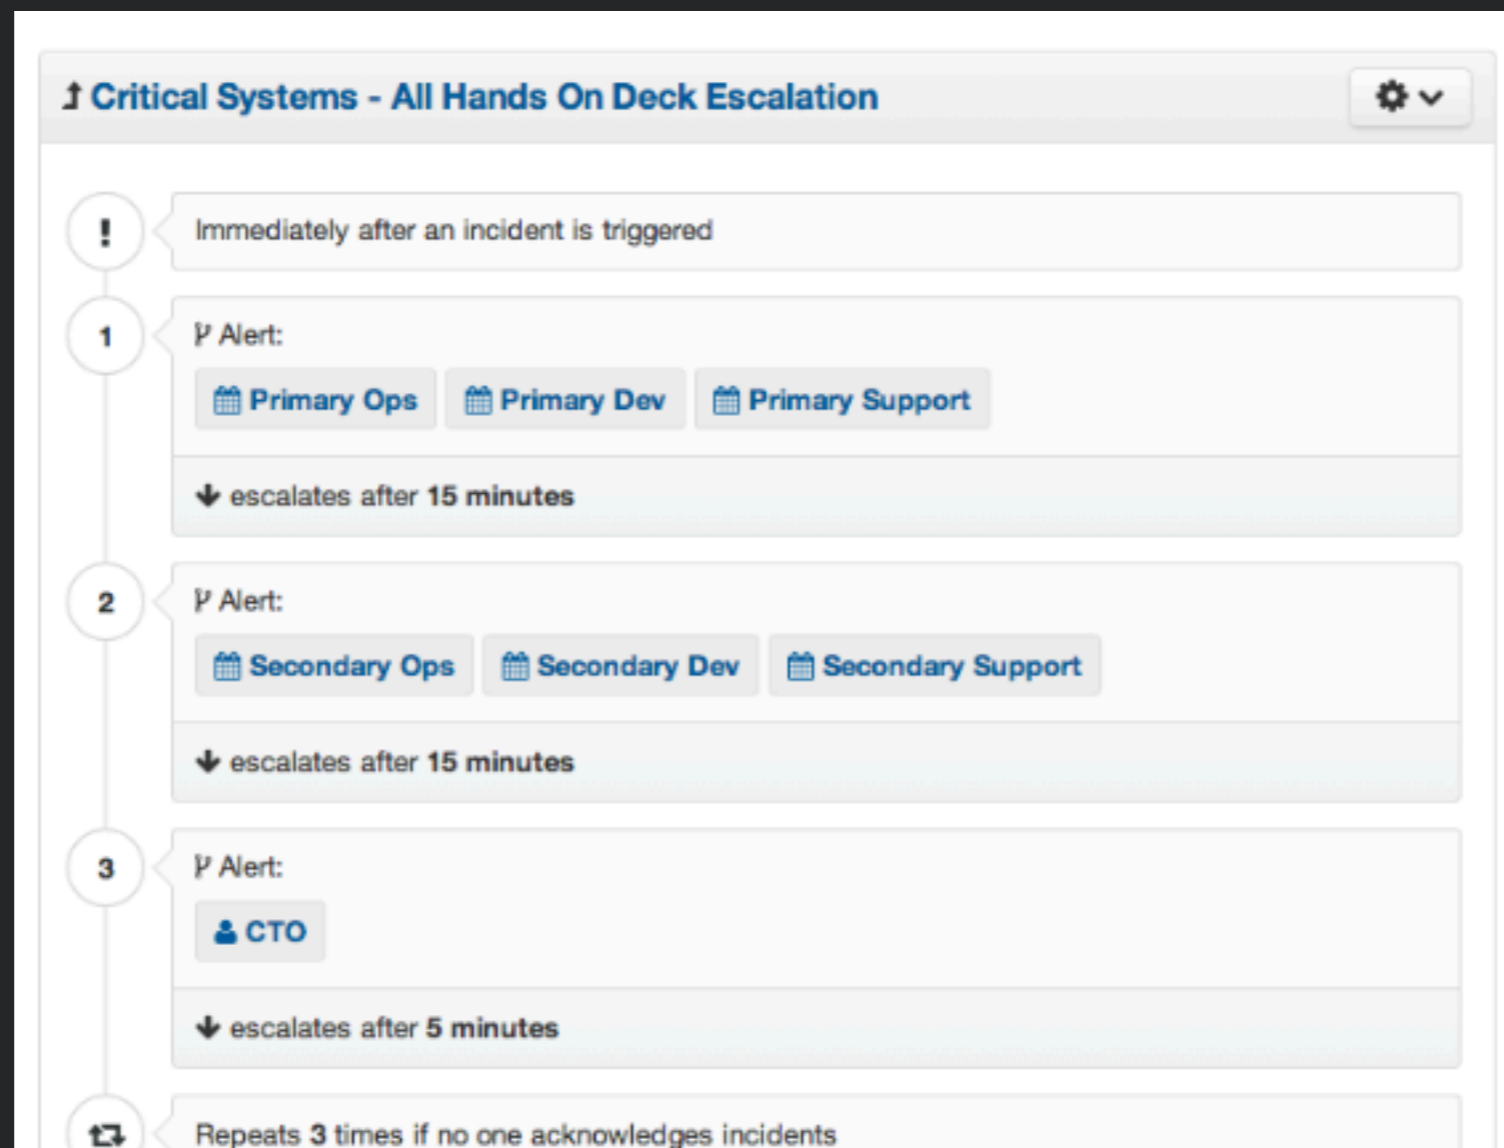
Critical Systems - All Hands On Deck Escalation

!
Immediately after an incident is triggered

1
Alert:
Primary Ops
Primary Dev
Primary Support
escalates after 15 minutes

2
Alert:
Secondary Ops
Secondary Dev
Secondary Support
escalates after 15 minutes

3
Alert:
CTO
escalates after 5 minutes

Repeats 3 times if no one acknowledges incidents